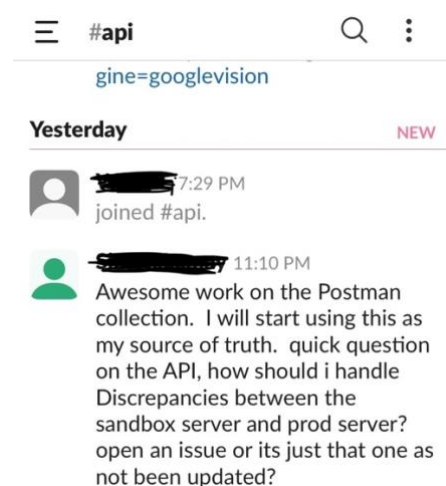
#api

gine=googlevision

Yesterday

NEW

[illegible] 7:29 PM
joined #api.

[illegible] 11:10 PM
Awesome work on the Postman collection. I will start using this as my source of truth. quick question on the API, how should i handle Discrepancies between the sandbox server and prod server? open an issue or its just that one as not been updated?